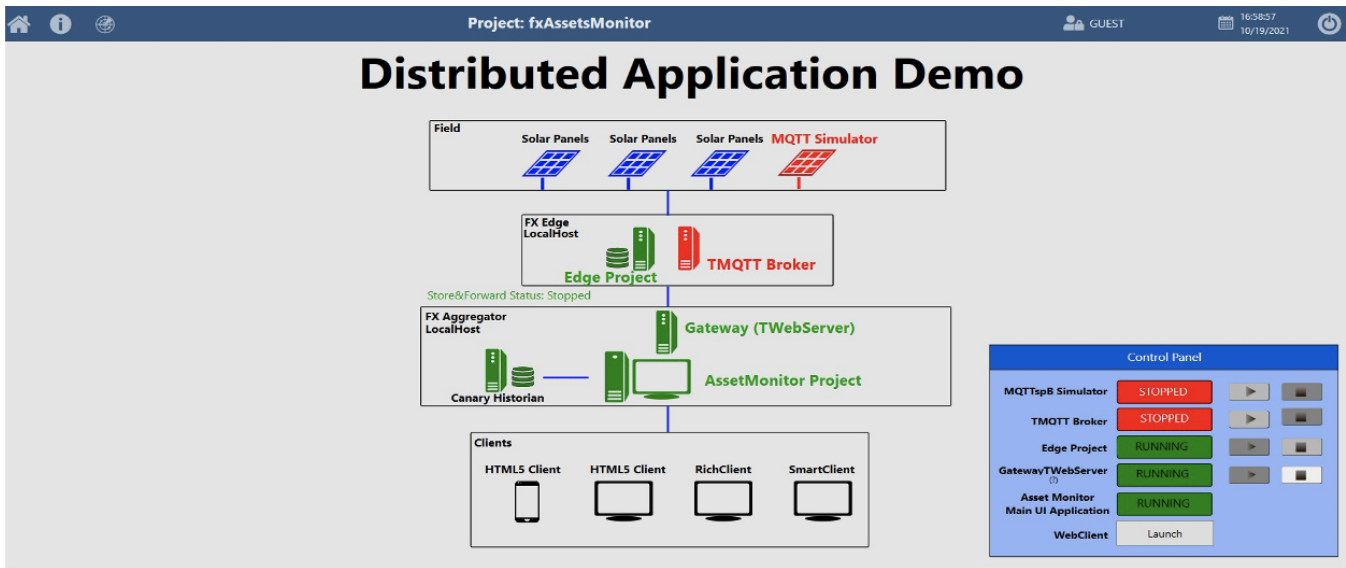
Project: fxAssetsMonitor

GUEST

16:58:57
10/19/2021

Distributed Application Demo

Field

Solar Panels

Solar Panels

Solar Panels

MQTT Simulator

FX Edge
LocalHost

Edge Project

TMQTT Broker

Store&Forward Status: Stopped

FX Aggregator
LocalHost

Gateway (TWebServer)

AssetMonitor Project

Canary Historian

Clients

HTML5 Client

HTML5 Client

RichClient

SmartClient

Control Panel

| | | | |
|---|---|---|---|
| MQTTspB Simulator | STOPPED | | |
| TMQTT Broker | STOPPED | | |
| Edge Project | RUNNING | | |
| GatewayTWebServer (?) | RUNNING | | |
| Asset Monitor Main UI Application | RUNNING | | |
| WebClient | Launch | | |